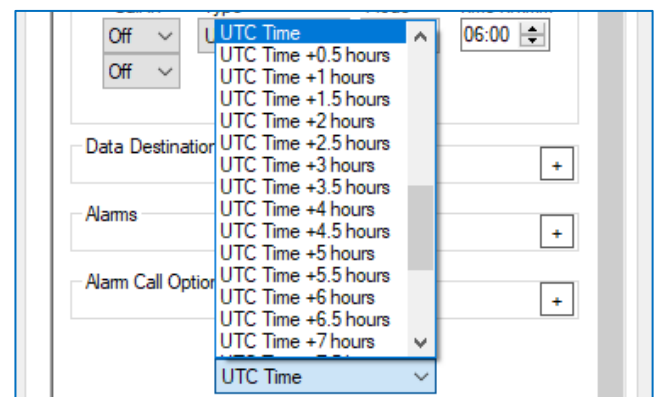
Off
U
06:00
Off

UTC Time
UTC Time +0.5 hours
UTC Time +1 hours
UTC Time +1.5 hours
UTC Time +2 hours
UTC Time +2.5 hours
UTC Time +3 hours
UTC Time +3.5 hours
UTC Time +4 hours
UTC Time +4.5 hours
UTC Time +5 hours
UTC Time +5.5 hours
UTC Time +6 hours
UTC Time +6.5 hours
UTC Time +7 hours
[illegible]

Data Destination
+
Alarms
+
Alarm Call Optio
+

UTC Time